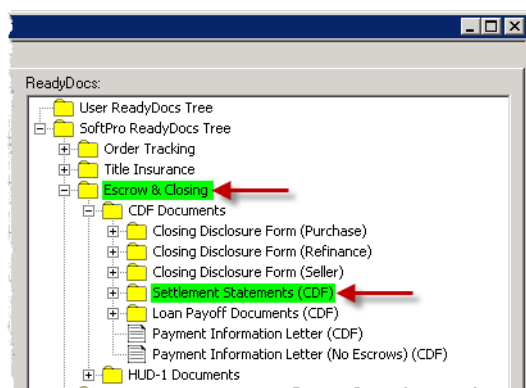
ReadyDocs:

User ReadyDocs Tree
SoftPro ReadyDocs Tree
Order Tracking
Title Insurance
Escrow & Closing
CDF Documents
Closing Disclosure Form (Purchase)
Closing Disclosure Form (Refinance)
Closing Disclosure Form (Seller)
Settlement Statements (CDF)
Loan Payoff Documents (CDF)
Payment Information Letter (CDF)
Payment Information Letter (No Escrows) (CDF)
HUD-1 Documents